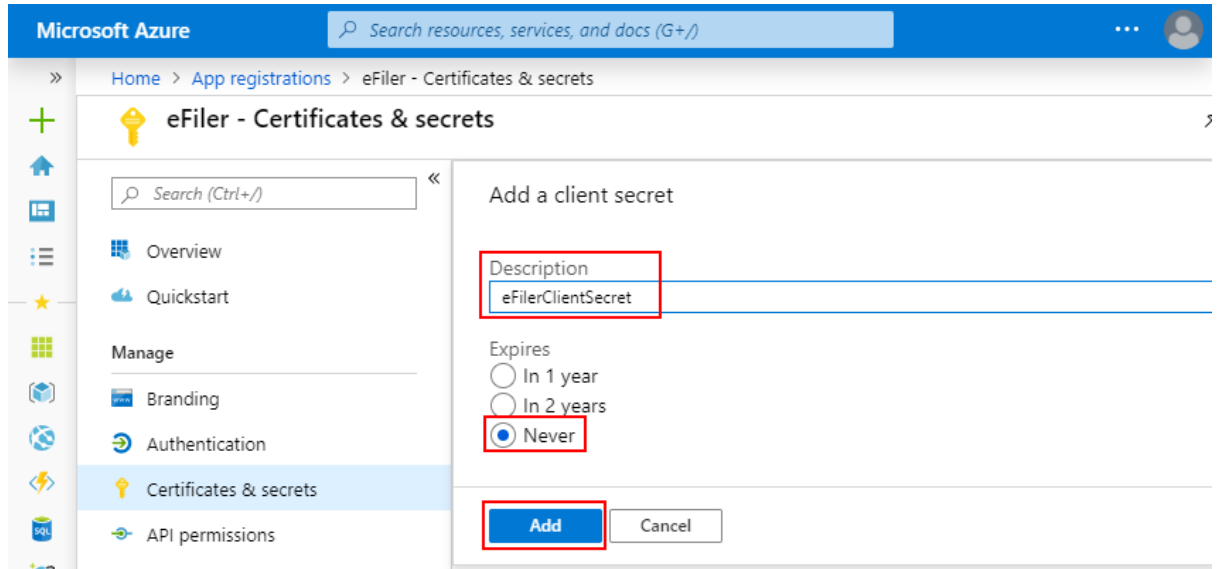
Microsoft Azure

Search resources, services, and docs (G+/)

···

»

Home > App registrations > eFiler - Certificates & secrets

eFiler - Certificates & secrets

Search (Ctrl+/)

«

Overview

Quickstart

Manage

Branding

Authentication

Certificates & secrets

API permissions

Add a client secret

Description

eFilerClientSecret

Expires

In 1 year

In 2 years

Never

Add

Cancel

SQL